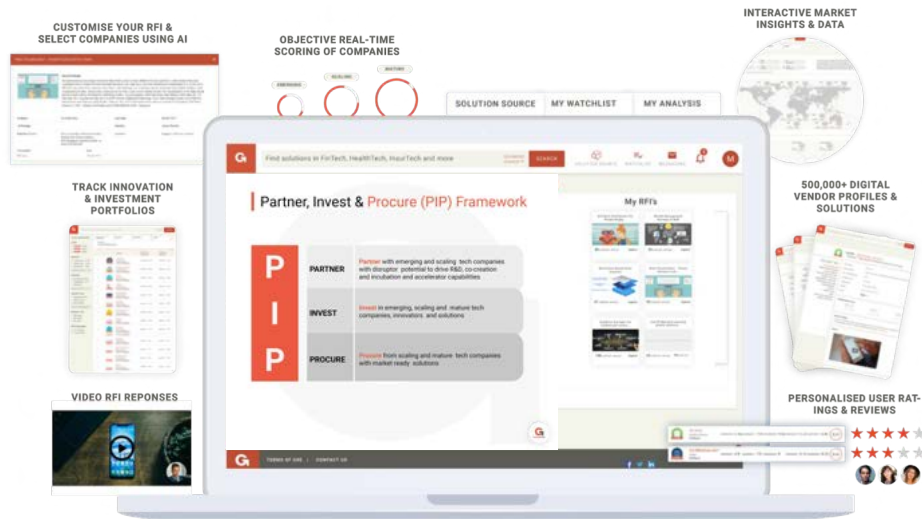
CUSTOMISE YOUR RFI & SELECT COMPANIES USING AI

OBJECTIVE REAL-TIME SCORING OF COMPANIES

EMERGING SCALING MATURE

INTERACTIVE MARKET INSIGHTS & DATA

SOLUTION SOURCE MY WATCHLIST MY ANALYSIS

Find solutions in FinTech, HealthTech, InsurTech and more

SEARCH

M

TRACK INNOVATION & INVESTMENT PORTFOLIOS

Partner, Invest & Procure (PIP) Framework

P PARTNER Partner with emerging and scaling tech companies with disruptor potential to drive R&D, co-creation and incubation and accelerator capabilities

I INVEST Invest in emerging, scaling and mature tech companies, innovators and solutions

P PROCURE Procure from scaling and mature tech companies with market ready solutions

My RFI's

500,000+ DIGITAL VENDOR PROFILES & SOLUTIONS

VIDEO RFI REPONSES

PERSONALISED USER RATINGS & REVIEWS

TERMS OF USE | CONTACT US